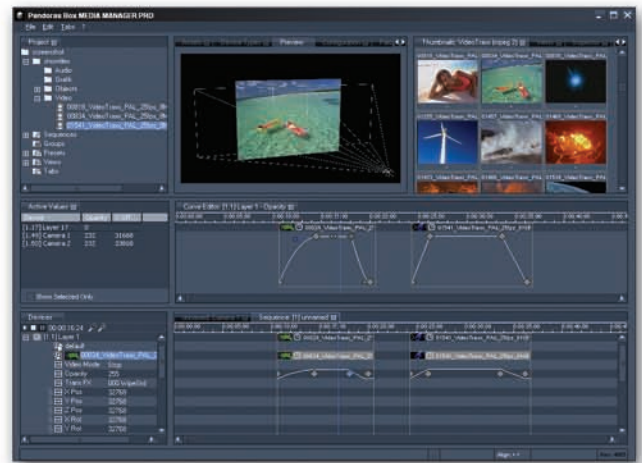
Pandoras Box MEDIA MANAGER PRO

File Edit Tabs ?

Project

screenshot

showfiles

Audio

Grafik

Objects

Video

00018_VideoTravs_PAL_25fps_09

00024_VideoTravs_PAL_25fps_09

01541_VideoTravs_PAL_25fps_01

Sequences

Groups

Presets

Views

Tabs

Preview

Thumbnail: VideoTravs (mixing 2)

00018_VideoTravs_PAL...

00024_VideoTravs_PAL...

00026_VideoTravs_PAL...

01235_VideoTravs_PAL...

01457_VideoTravs_PAL...

01460_VideoTravs_PAL...

Active Values

| Device | Opacity | Diff |
|---|---|---|
| [1.1] Layer 1.1 | 0 | |
| [1.40] Camera 1 | 232 | 31668 |
| [1.50] Camera 2 | 232 | 23608 |

Show Selected Only

Curve Editor: [1.1] Layer 1 - Opacity

00024_VideoTravs_PAL_2

01541_VideoTravs_PAL_25fps_0108

Devices

00:00:16:24

[1.1] Layer 1

default

00024_VideoTravs_PAL_...

Video Mode Stop

Opacity 255

Trans FX 000 Wipe

X Pos 32768

Y Pos 32768

Z Pos 32768

X Rot 32768

Y Rot 32768

Sequence: [1] unnamed

00024_VideoTravs_PAL_2

01541_VideoTravs_PAL_25fps_0108